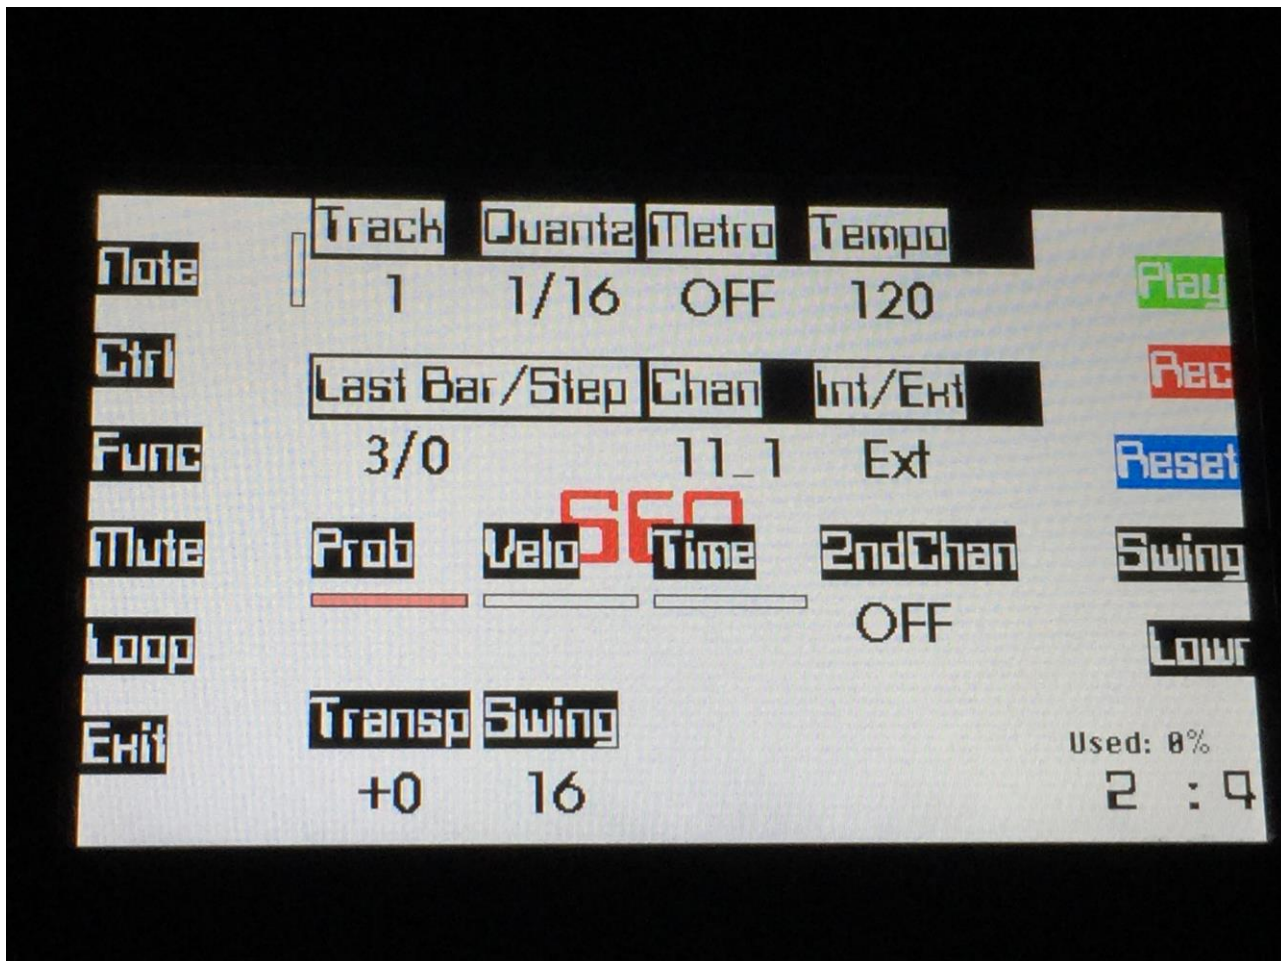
Note

Ctrl

Func

Mute

Loop

Exit

Track Quantz Metro Tempo
1 1/16 OFF 120

Last Bar/Step Chan Int/Ext
3/0 11_1 Ext

SEQ

Prob Velo Time 2ndChan
OFF

Transp Swing
+0 16

Play

Rec

Reset

Swing

Lowr

Used: 0%
2 : 4